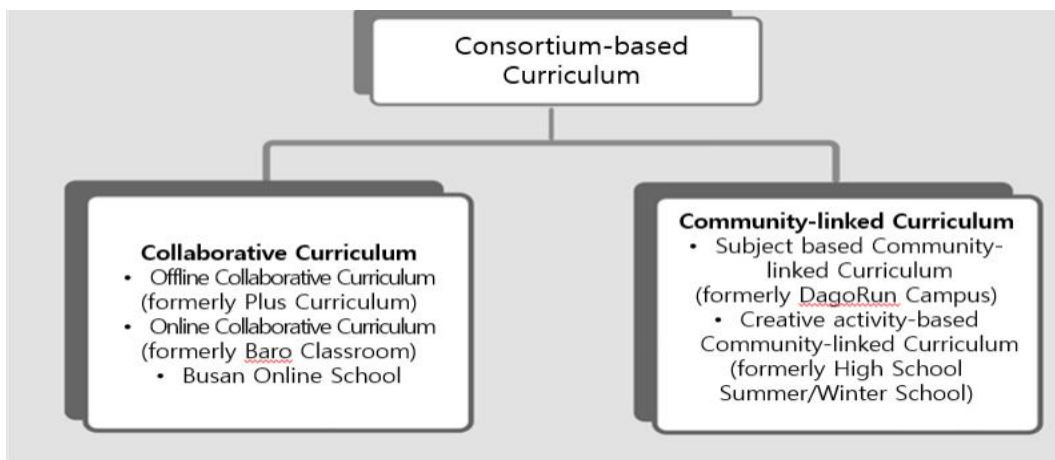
Consortium-based Curriculum

Collaborative Curriculum
• Offline Collaborative Curriculum (formerly Plus Curriculum)
• Online Collaborative Curriculum (formerly Baro Classroom)
• Busan Online School

Community-linked Curriculum
• Subject based Community-linked Curriculum (formerly DagoRun Campus)
• Creative activity-based Community-linked Curriculum (formerly High School Summer/Winter School)